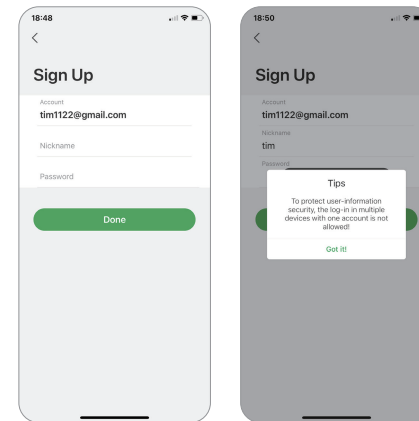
18:48

<

Sign Up

Account
tim1122@gmail.com

Nickname

Password

Done

18:50

<

Sign Up

Account
tim1122@gmail.com

Nickname
tim

Password

Tips

To protect user-information security, the log-in in multiple devices with one account is not allowed!

Got it!